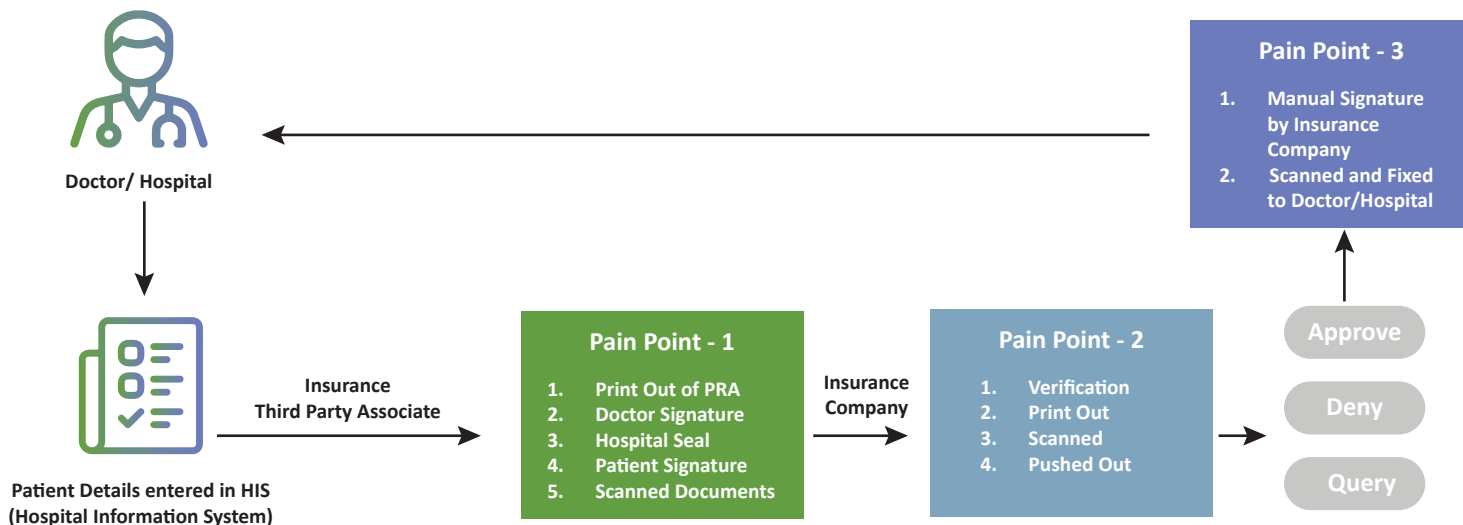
Pain Point - 3

1. Manual Signature by Insurance Company
2. Scanned and Fixed to Doctor/Hospital

Doctor/ Hospital

Patient Details entered in HIS (Hospital Information System)

Insurance Third Party Associate

Pain Point - 1

1. Print Out of PRA
2. Doctor Signature
3. Hospital Seal
4. Patient Signature
5. Scanned Documents

Insurance Company

Pain Point - 2

1. Verification
2. Print Out
3. Scanned
4. Pushed Out

Approve

Deny

Query